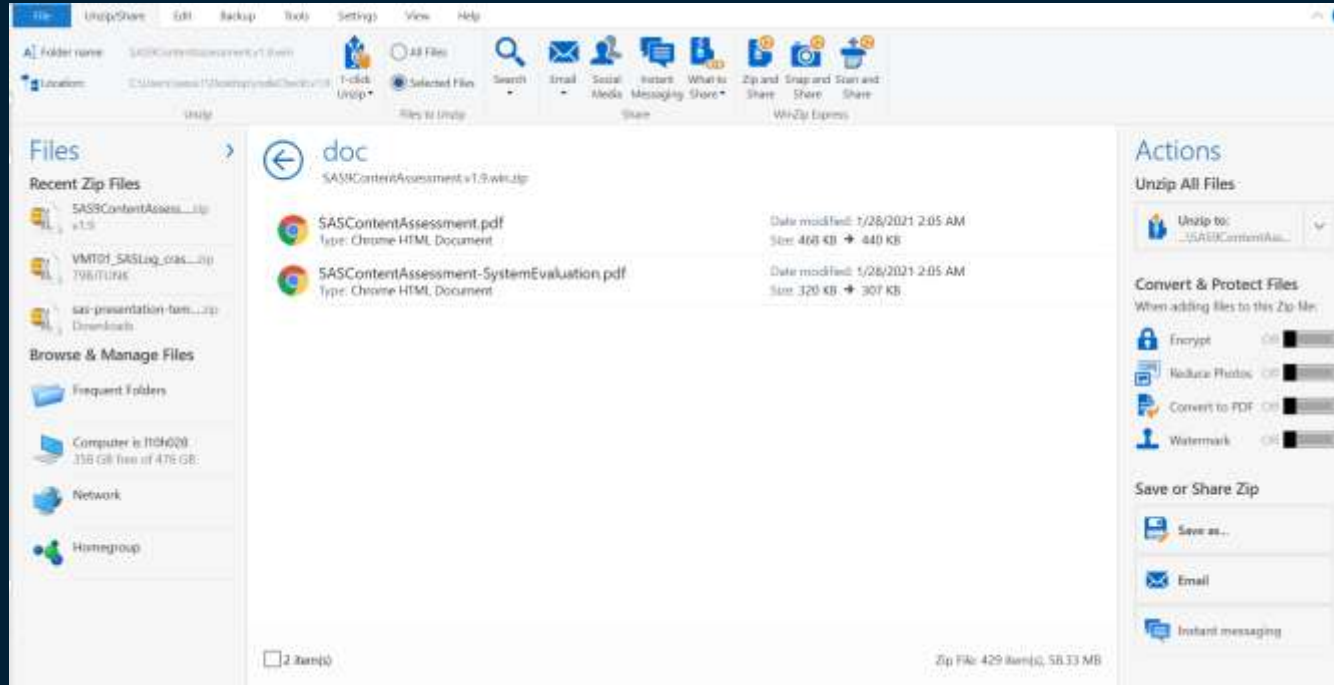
File Unzip/Share Edit Backup Tools Settings View Help

Folder name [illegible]
Location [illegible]
Unzip

1-click Unzip
All Files
Selected Files
Files to Unzip

Search
Email Social Media Instant Messaging What to Share
Share

Zip and Share Snap and Share Scan and Share
WinZip Express

Files
Recent Zip Files
SAS9ContentAssess....zip
v1.9
VMT01_SASLog_cras....zip
798/TUNK
sas-presentation-tem....zip
Downloads
Browse & Manage Files
Frequent Folders
Computer is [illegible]
358 GB free of 476 GB
Network
Homegroup

doc
SAS9ContentAssessment.v1.9.win.zip

SASContentAssessment.pdf
Type: Chrome HTML Document
Date modified: 1/28/2021 2:05 AM
Size: 468 KB → 440 KB

SASContentAssessment-SystemEvaluation.pdf
Type: Chrome HTML Document
Date modified: 1/28/2021 2:05 AM
Size: 320 KB → 307 KB

2 item(s)
Zip File: 429 item(s), 58.33 MB

Actions
Unzip All Files
Unzip to:
...\SAS9ContentAss...
Convert & Protect Files
When adding files to this Zip file:
Encrypt Off
Reduce Photos Off
Convert to PDF Off
Watermark Off
Save or Share Zip
Save as...
Email
Instant messaging